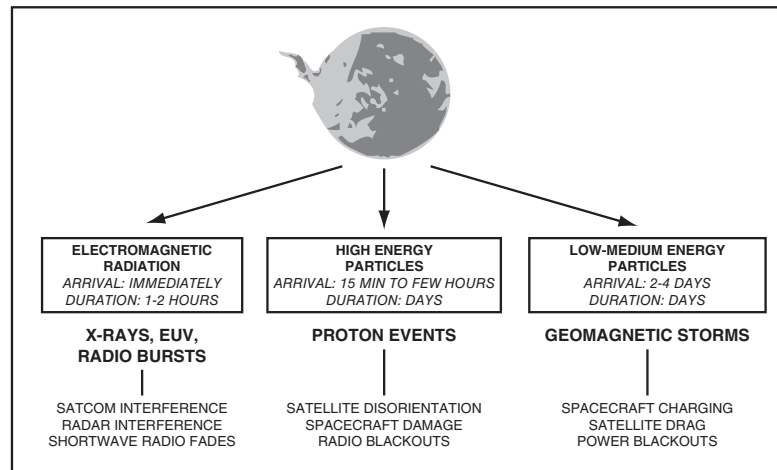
ELECTROMAGNETIC RADIATION
ARRIVAL: IMMEDIATELY
DURATION: 1-2 HOURS

X-RAYS, EUV, RADIO BURSTS

SATCOM INTERFERENCE
RADAR INTERFERENCE
SHORTWAVE RADIO FADES

HIGH ENERGY PARTICLES
ARRIVAL: 15 MIN TO FEW HOURS
DURATION: DAYS

PROTON EVENTS

SATELLITE DISORIENTATION
SPACECRAFT DAMAGE
RADIO BLACKOUTS

LOW-MEDIUM ENERGY PARTICLES
ARRIVAL: 2-4 DAYS
DURATION: DAYS

GEOMAGNETIC STORMS

SPACECRAFT CHARGING
SATELLITE DRAG
POWER BLACKOUTS